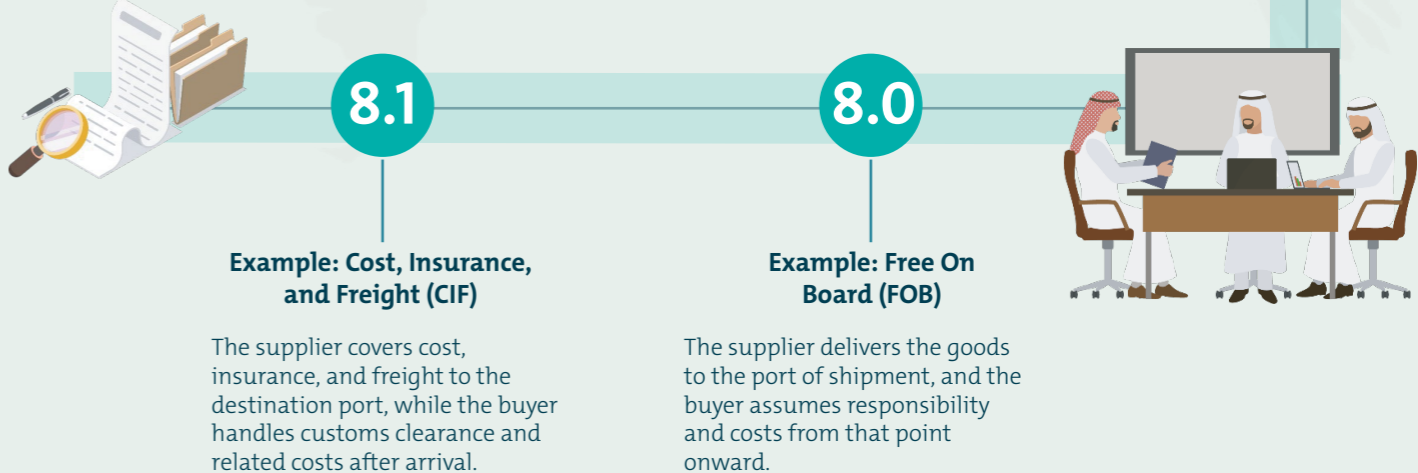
8.1

Example: Cost, Insurance, and Freight (CIF)

The supplier covers cost, insurance, and freight to the destination port, while the buyer handles customs clearance and related costs after arrival.

8.0

Example: Free On Board (FOB)

The supplier delivers the goods to the port of shipment, and the buyer assumes responsibility and costs from that point onward.